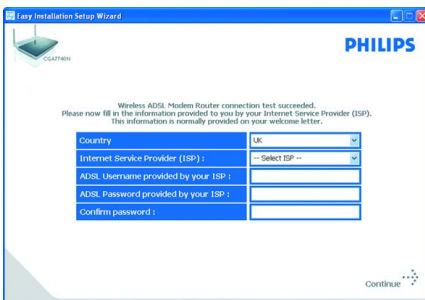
Easy Installation Setup Wizard

CGA774IN

PHILIPS

Wireless ADSL Modem Router connection test succeeded.
Please now fill in the information provided to you by your Internet Service Provider (ISP).
This information is normally provided on your welcome letter.

| Country | UK |
|---|---|
| Internet Service Provider (ISP) : | -- Select ISP -- |
| ADSL Username provided by your ISP : | |
| ADSL Password provided by your ISP : | |
| Confirm password : | |

Continue